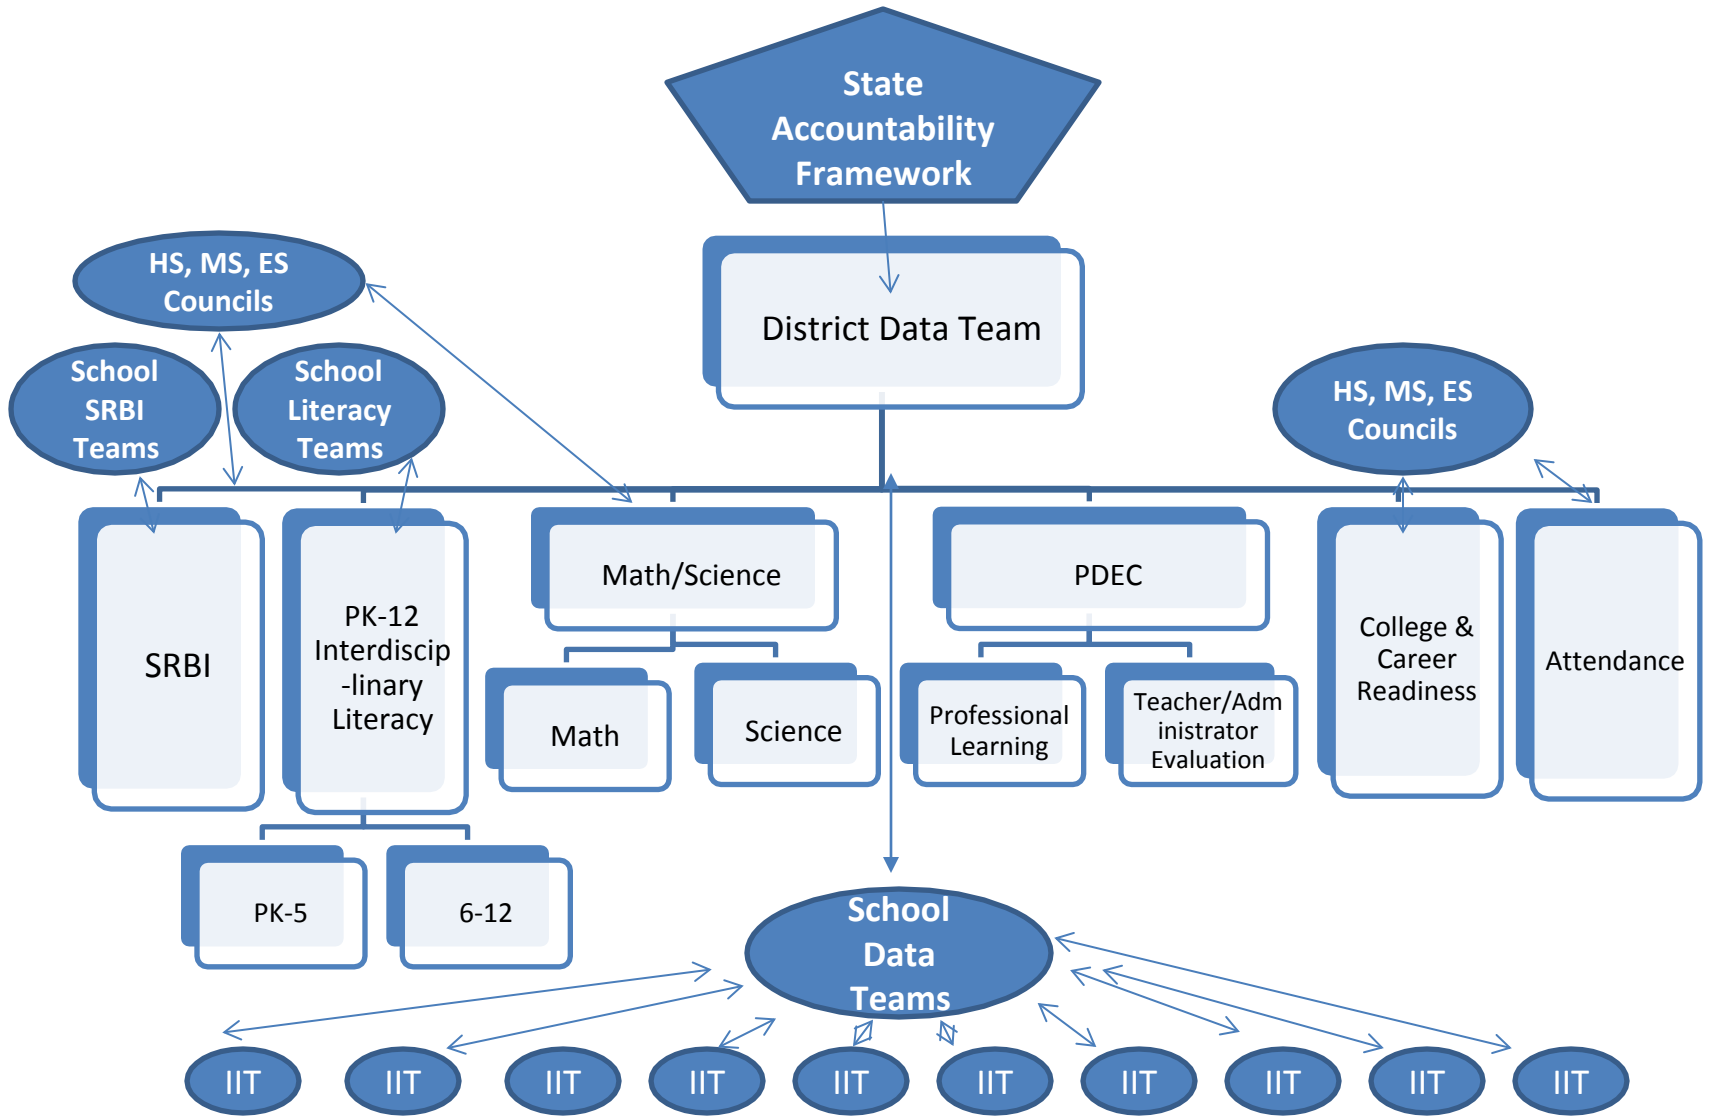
State Accountability Framework

District Data Team

HS, MS, ES Councils

School SRBI Teams

School Literacy Teams

HS, MS, ES Councils

SRBI

PK-12 Interdisciplinary Literacy

PK-5

6-12

Math/Science

Math

Science

PDEC

Professional Learning

Teacher/Administrator Evaluation

College & Career Readiness

Attendance

School Data Teams

IIT IIT IIT IIT IIT IIT IIT IIT IIT IIT